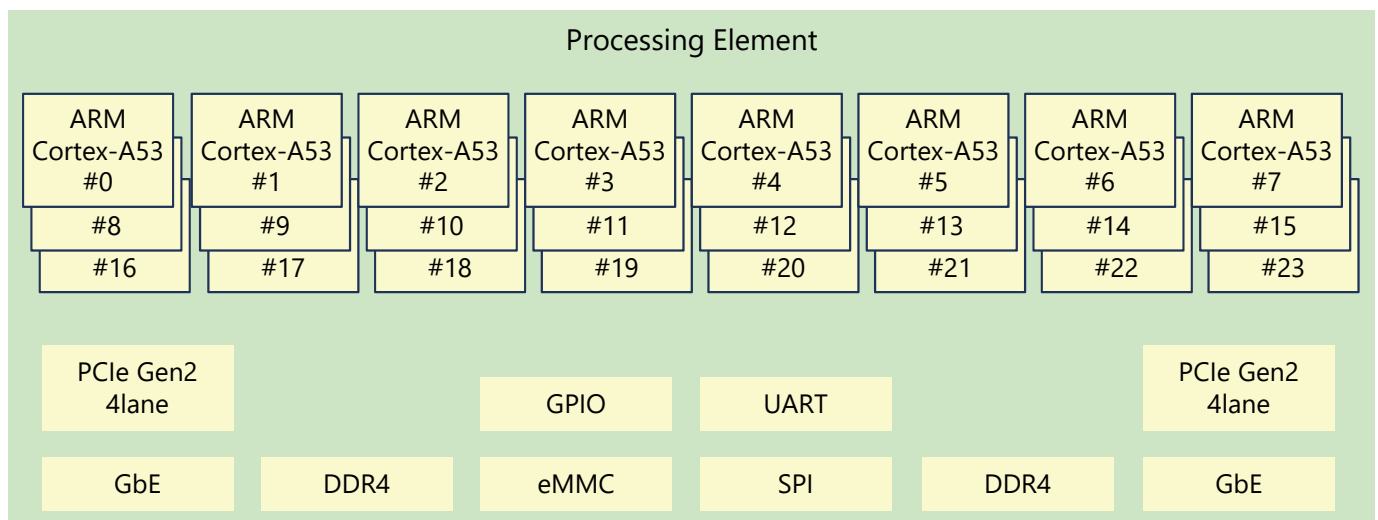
Processing Element

ARM Cortex-A53 #0
#8
#16

ARM Cortex-A53 #1
#9
#17

ARM Cortex-A53 #2
#10
#18

ARM Cortex-A53 #3
#11
#19

ARM Cortex-A53 #4
#12
#20

ARM Cortex-A53 #5
#13
#21

ARM Cortex-A53 #6
#14
#22

ARM Cortex-A53 #7
#15
#23

PCIe Gen2 4lane

GPIO

UART

PCIe Gen2 4lane

GbE

DDR4

eMMC

SPI

DDR4

GbE